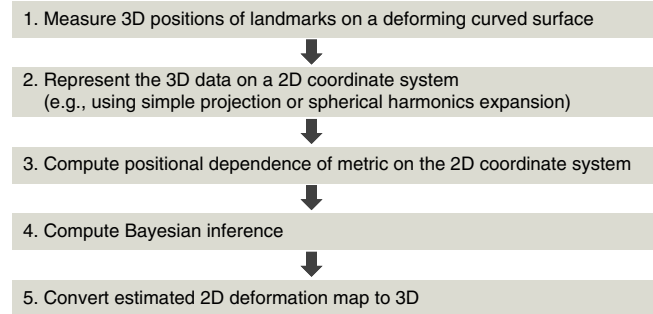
1. Measure 3D positions of landmarks on a deforming curved surface

2. Represent the 3D data on a 2D coordinate system (e.g., using simple projection or spherical harmonics expansion)

3. Compute positional dependence of metric on the 2D coordinate system

4. Compute Bayesian inference

5. Convert estimated 2D deformation map to 3D